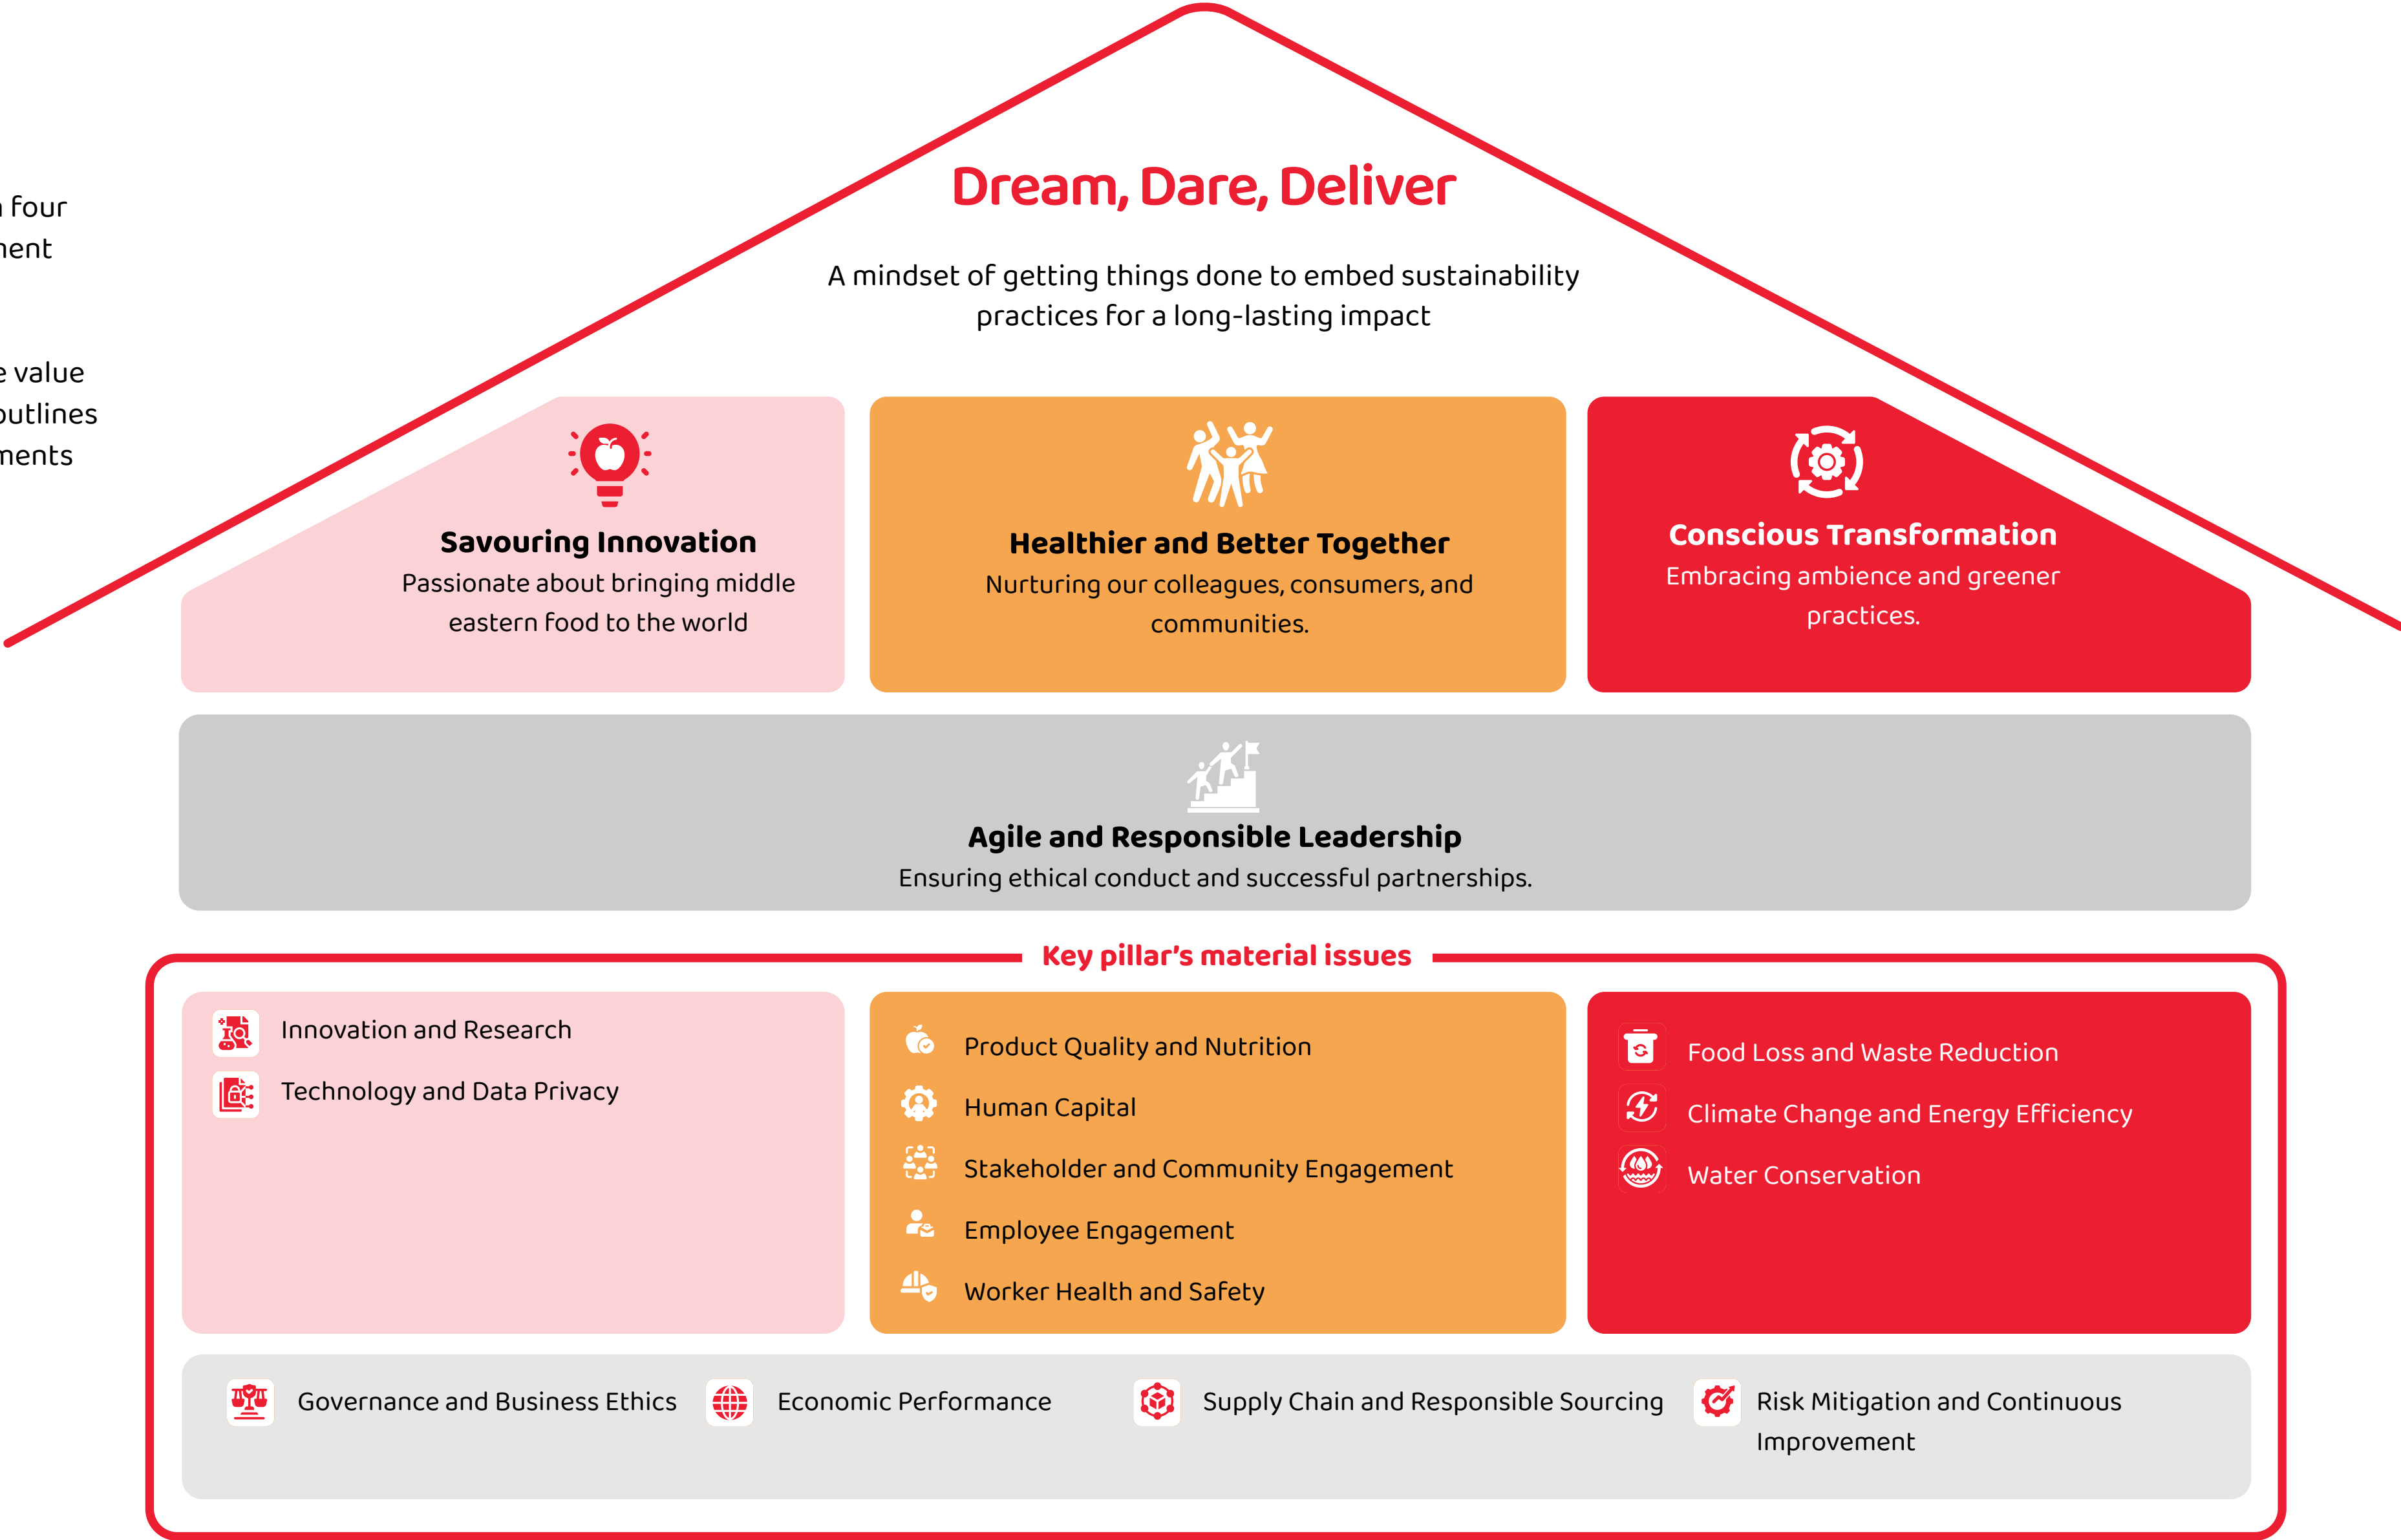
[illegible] four
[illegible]ent

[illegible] value
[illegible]utlines
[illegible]ents

Dream, Dare, Deliver

A mindset of getting things done to embed sustainability practices for a long-lasting impact

Savouring Innovation
Passionate about bringing middle eastern food to the world

Healthier and Better Together
Nurturing our colleagues, consumers, and communities.

Conscious Transformation
Embracing ambience and greener practices.

Agile and Responsible Leadership
Ensuring ethical conduct and successful partnerships.

Key pillar's material issues

Innovation and Research
Technology and Data Privacy

Product Quality and Nutrition
Human Capital
Stakeholder and Community Engagement
Employee Engagement
Worker Health and Safety

Food Loss and Waste Reduction
Climate Change and Energy Efficiency
Water Conservation

Governance and Business Ethics
Economic Performance
Supply Chain and Responsible Sourcing
Risk Mitigation and Continuous Improvement